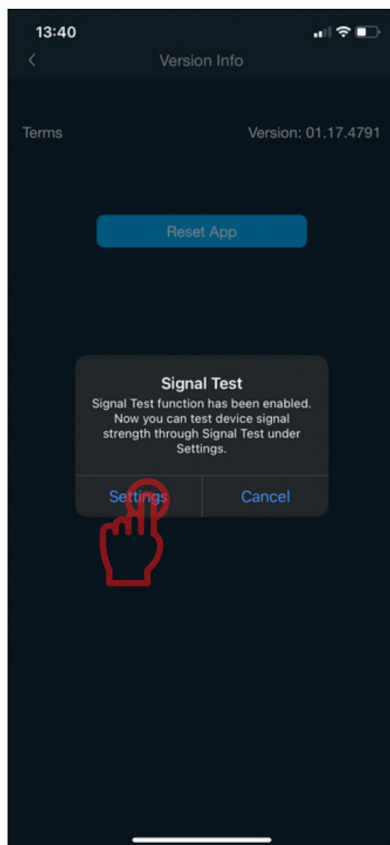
13:40

<

Version Info

Terms

Version: 01.17.4791

Reset App

Signal Test

Signal Test function has been enabled. Now you can test device signal strength through Signal Test under Settings.

Settings

Cancel